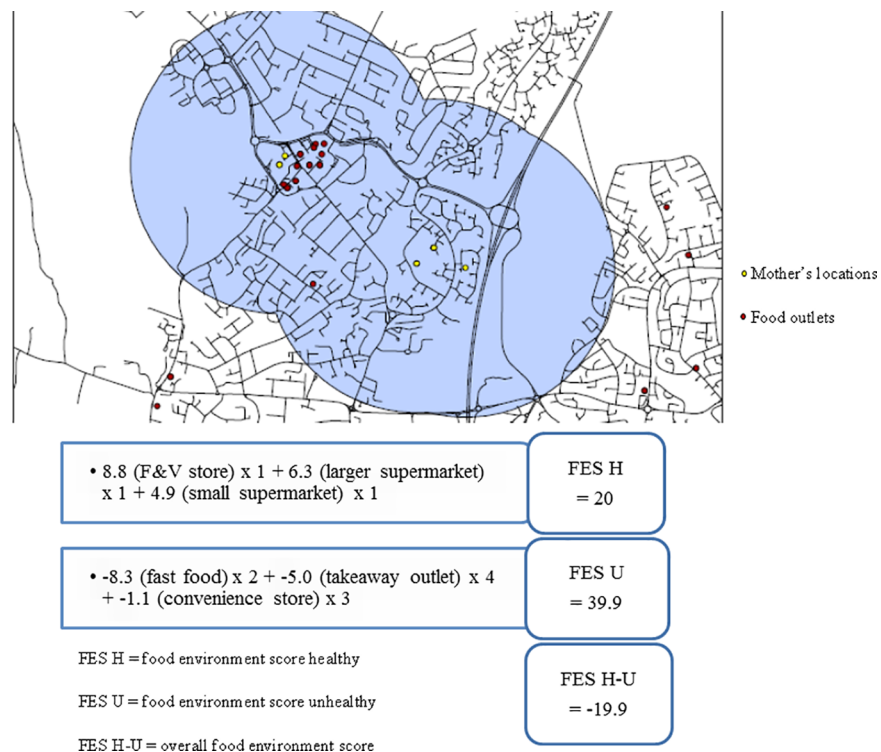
Mother's locations

Food outlets

• 8.8 (F&V store) x 1 + 6.3 (larger supermarket) x 1 + 4.9 (small supermarket) x 1

FES H
= 20

• -8.3 (fast food) x 2 + -5.0 (takeaway outlet) x 4 + -1.1 (convenience store) x 3

FES U
= 39.9

FES H = food environment score healthy

FES U = food environment score unhealthy

FES H-U = overall food environment score

FES H-U
= -19.9